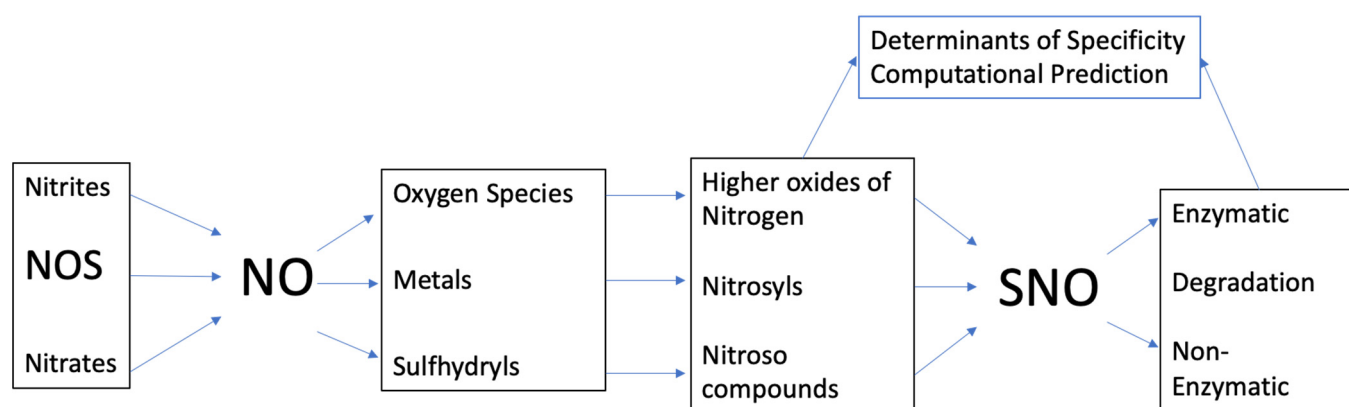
Determinants of Specificity
Computational Prediction

Nitrites

NOS

Nitrates

NO

Oxygen Species

Metals

Sulfhydryls

Higher oxides of Nitrogen

Nitrosyls

Nitroso compounds

SNO

Enzymatic

Degradation

Non-Enzymatic